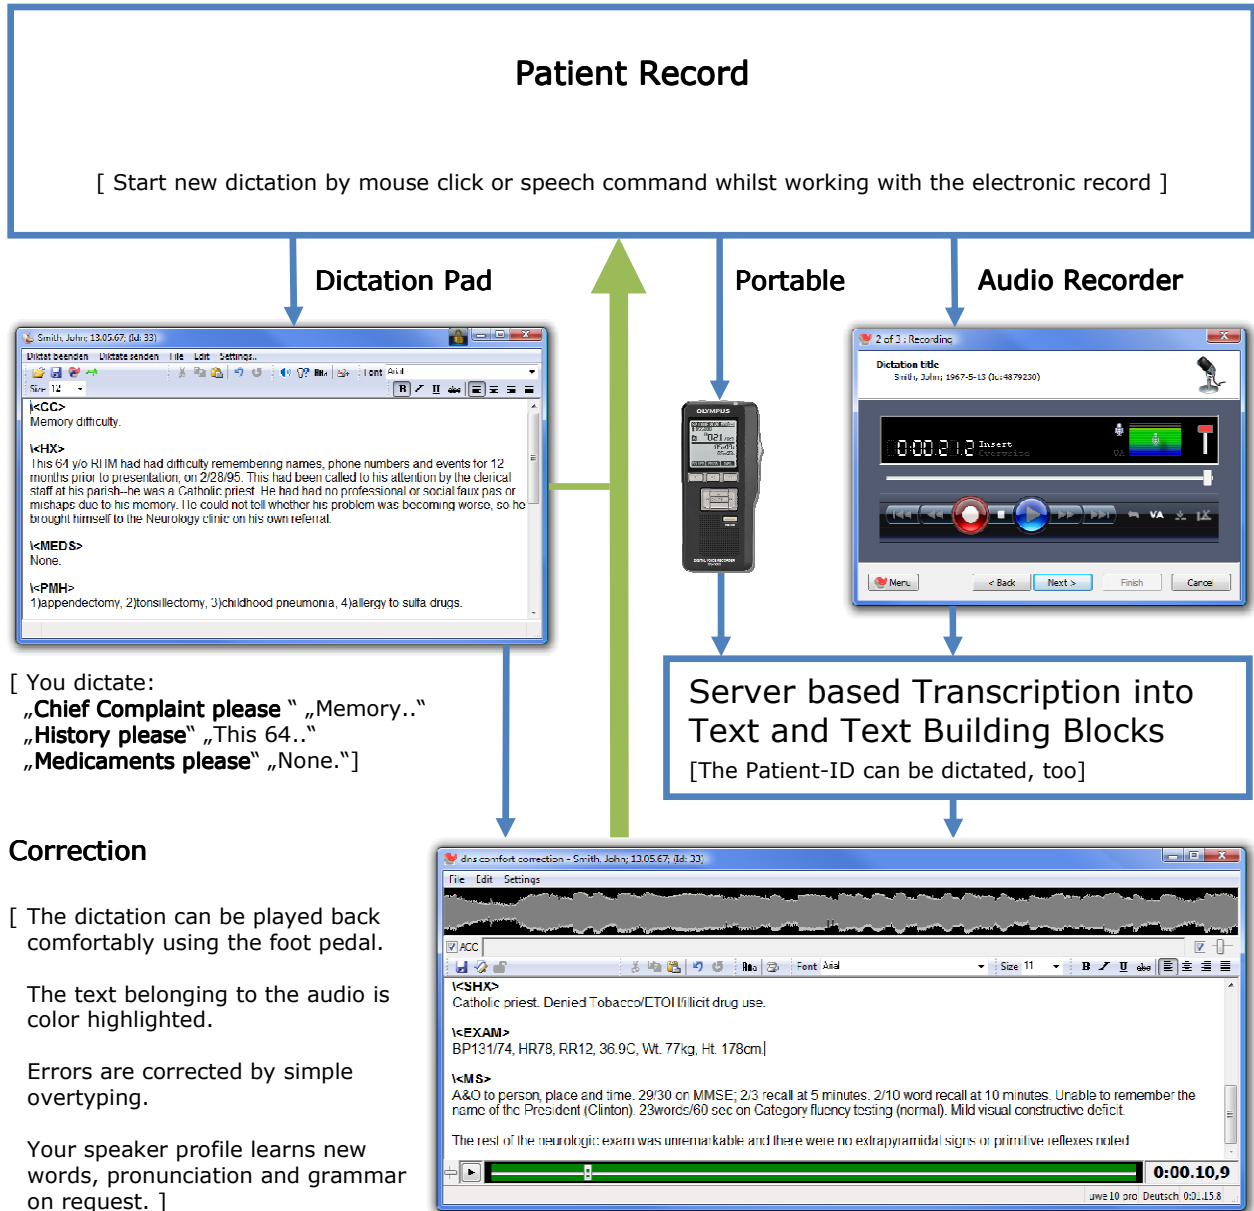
Patient Record

[ Start new dictation by mouse click or speech command whilst working with the electronic record ]

Dictation Pad

Portable

Audio Recorder

Smith, John; 13.05.67; (Id: 33)

Diktat beenden Diktate senden File Edit Settings

Size 12 Font Arial

\<CC>
Memory difficulty.

\<HX>
This 64 y/o RHM had had difficulty remembering names, phone numbers and events for 12 months prior to presentation, on 2/28/95. This had been called to his attention by the clerical staff at his parish--he was a Catholic priest. He had had no professional or social faux pas or mishaps due to his memory. He could not tell whether his problem was becoming worse, so he brought himself to the Neurology clinic on his own referral.

\<MEDS>
None.

\<PMH>
1)appendectomy, 2)tonsillectomy, 3)childhood pneumonia, 4)allergy to sulfa drugs.

OLYMPUS

2 of 3 : Recording

Dictation title
Smith, John; 1967-5-13 (Id: 4879230)

0:00:21.2 Insert

Menu < Back Next > Finish Cancel

[ You dictate:
„Chief Complaint please “ „Memory..“
„History please“ „This 64..“
„Medicaments please“ „None.“]

Server based Transcription into Text and Text Building Blocks
[The Patient-ID can be dictated, too]

Correction

[ The dictation can be played back comfortably using the foot pedal.

The text belonging to the audio is color highlighted.

Errors are corrected by simple overtyping.

Your speaker profile learns new words, pronunciation and grammar on request. ]

dns comfort correction - Smith, John; 13.05.67; (Id: 33)

File Edit Settings

ACC

Font Arial Size 11

\<SHX>
Catholic priest. Denied Tobacco/ETOH/illicit drug use.

\<EXAM>
BP131/74, HR78, RR12, 36.9C, Wt. 77kg, Ht. 178cm

\<MS>
A&O to person, place and time. 29/30 on MMSE; 2/3 recall at 5 minutes. 2/10 word recall at 10 minutes. Unable to remember the name of the President (Clinton). 23words/60 sec on Category fluency testing (normal). Mild visual constructive deficit.

The rest of the neurologic exam was unremarkable and there were no extrapyramidal signs or primitive reflexes noted.

0:00.10,9

uwe10 pro Deutsch 0:01.15.8